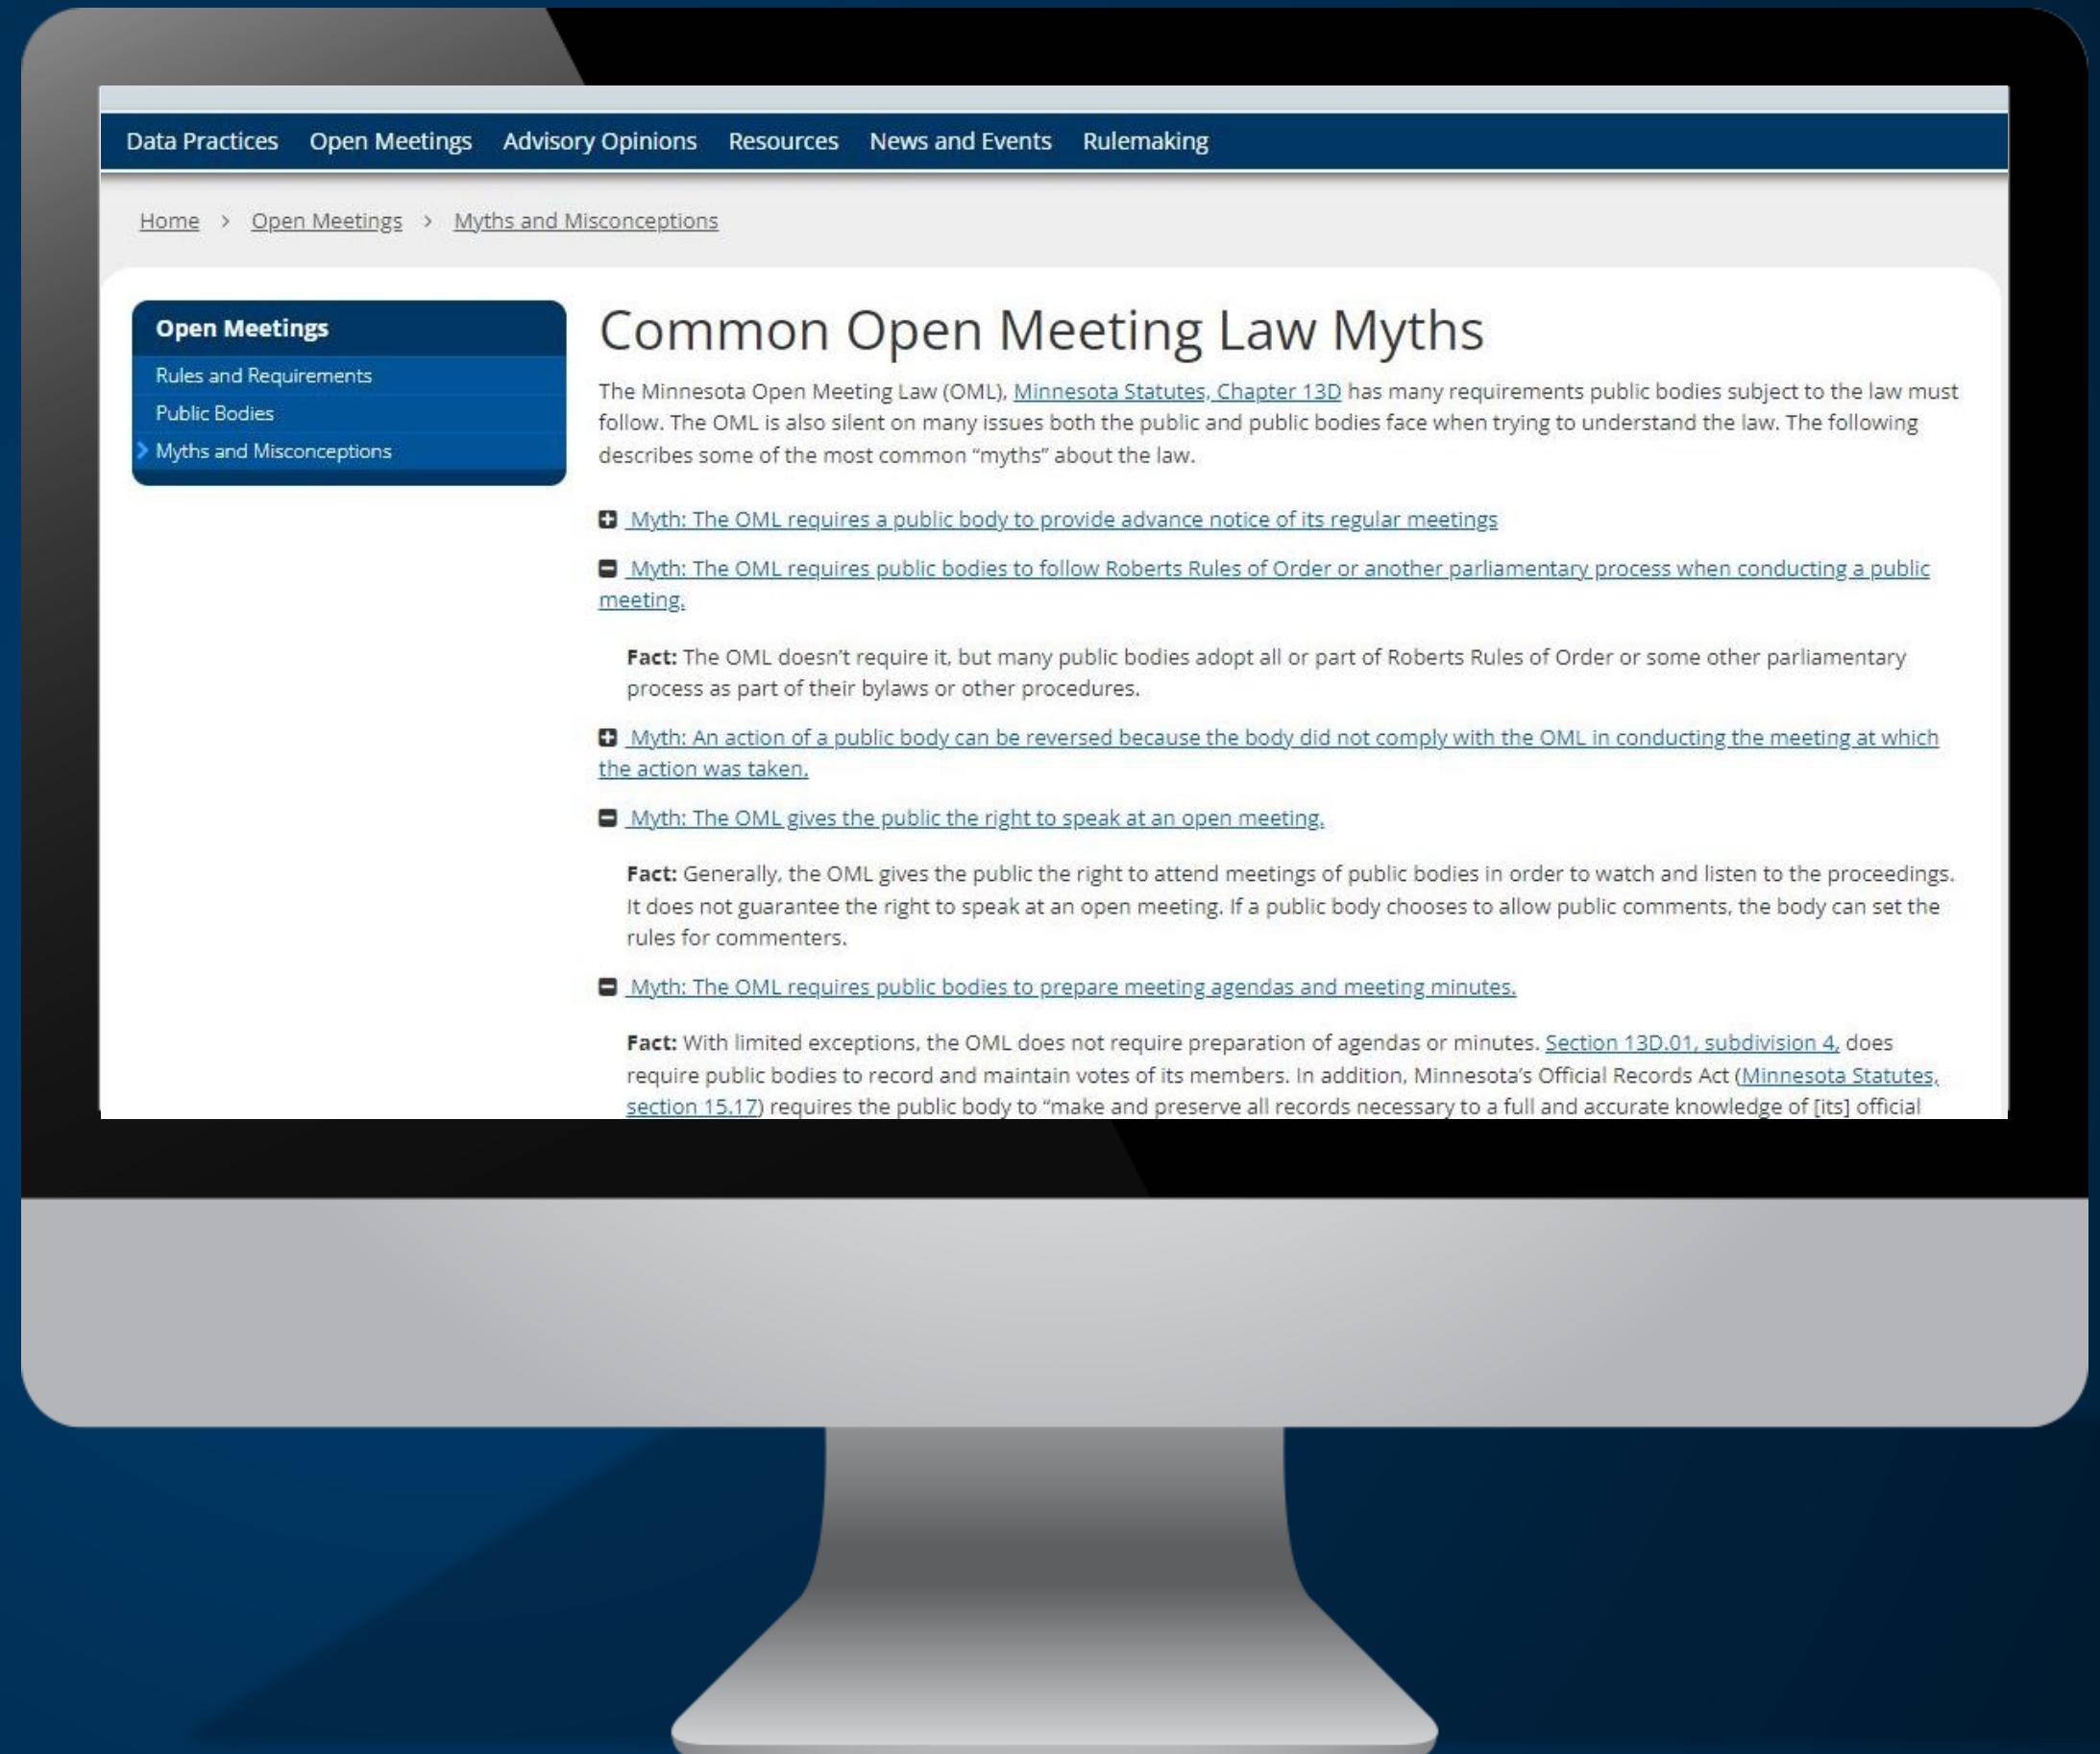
Data Practices Open Meetings Advisory Opinions Resources News and Events Rulemaking

Home > Open Meetings > Myths and Misconceptions

Open Meetings
Rules and Requirements
Public Bodies
Myths and Misconceptions

Common Open Meeting Law Myths

The Minnesota Open Meeting Law (OML), Minnesota Statutes, Chapter 13D has many requirements public bodies subject to the law must follow. The OML is also silent on many issues both the public and public bodies face when trying to understand the law. The following describes some of the most common "myths" about the law.

Myth: The OML requires a public body to provide advance notice of its regular meetings

Myth: The OML requires public bodies to follow Roberts Rules of Order or another parliamentary process when conducting a public meeting.

Fact: The OML doesn't require it, but many public bodies adopt all or part of Roberts Rules of Order or some other parliamentary process as part of their bylaws or other procedures.

Myth: An action of a public body can be reversed because the body did not comply with the OML in conducting the meeting at which the action was taken.

Myth: The OML gives the public the right to speak at an open meeting.

Fact: Generally, the OML gives the public the right to attend meetings of public bodies in order to watch and listen to the proceedings. It does not guarantee the right to speak at an open meeting. If a public body chooses to allow public comments, the body can set the rules for commenters.

Myth: The OML requires public bodies to prepare meeting agendas and meeting minutes.

Fact: With limited exceptions, the OML does not require preparation of agendas or minutes. Section 13D.01, subdivision 4, does require public bodies to record and maintain votes of its members. In addition, Minnesota's Official Records Act (Minnesota Statutes, section 15.17) requires the public body to "make and preserve all records necessary to a full and accurate knowledge of [its] official